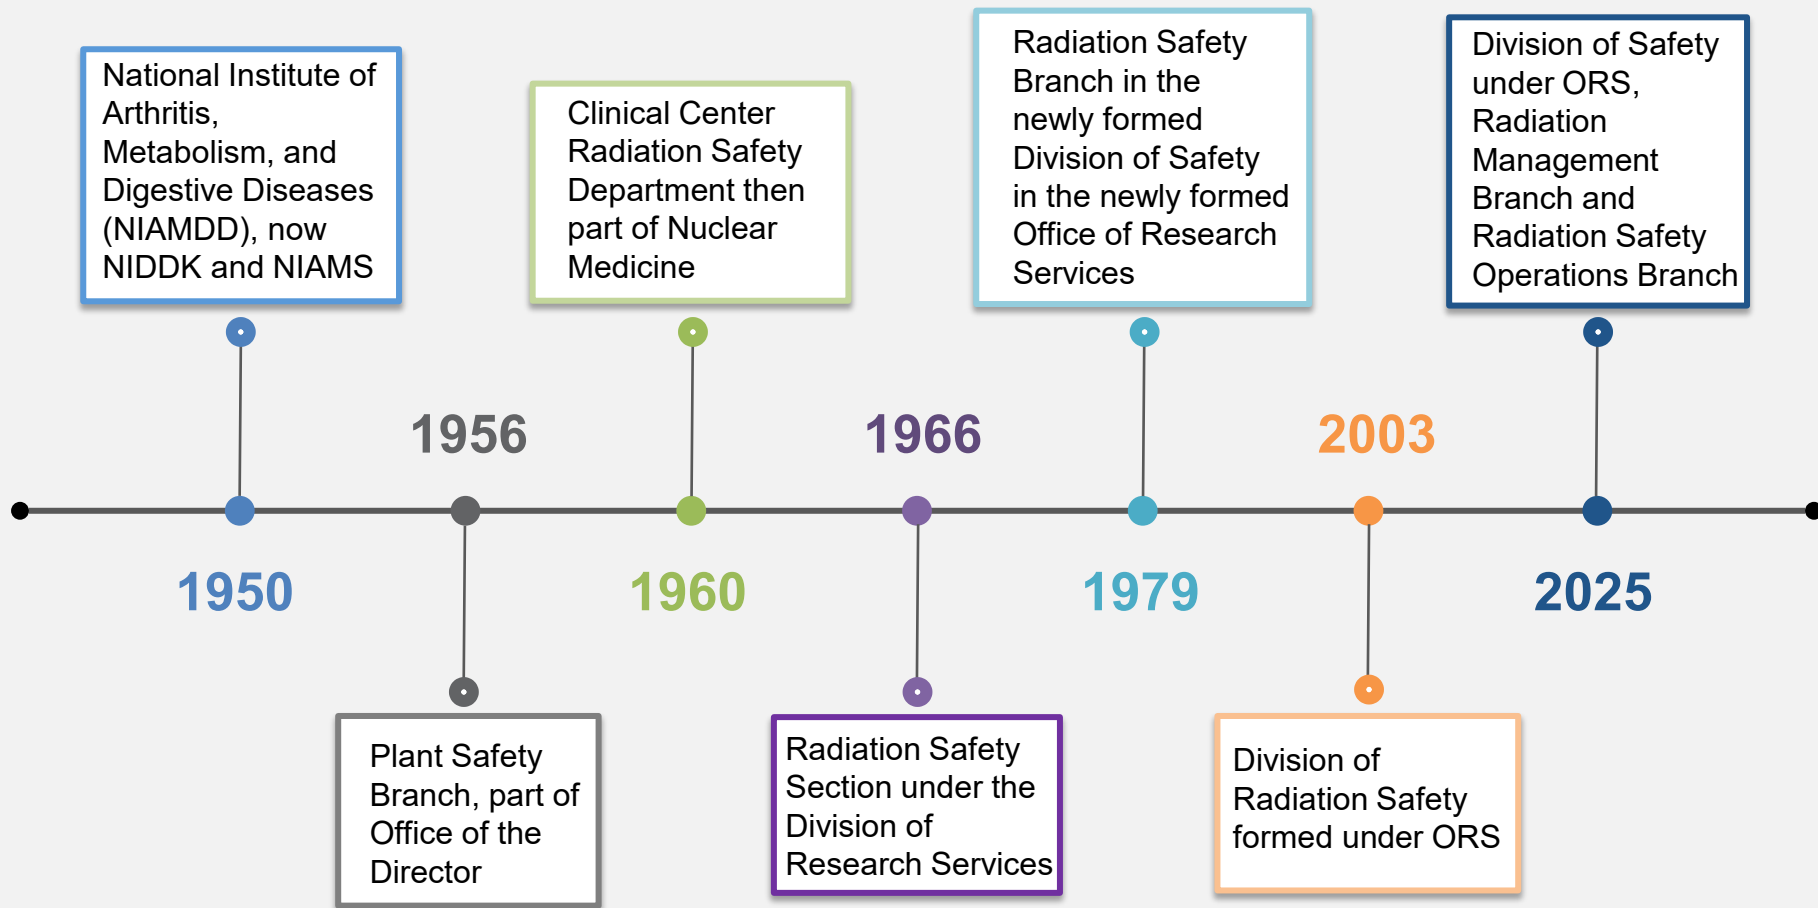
National Institute of Arthritis, Metabolism, and Digestive Diseases (NIAMDD), now NIDDK and NIAMS

Clinical Center Radiation Safety Department then part of Nuclear Medicine

Radiation Safety Branch in the newly formed Division of Safety in the newly formed Office of Research Services

Division of Safety under ORS, Radiation Management Branch and Radiation Safety Operations Branch

1956

1966

2003

1950

1960

1979

2025

Plant Safety Branch, part of Office of the Director

Radiation Safety Section under the Division of Research Services

Division of Radiation Safety formed under ORS